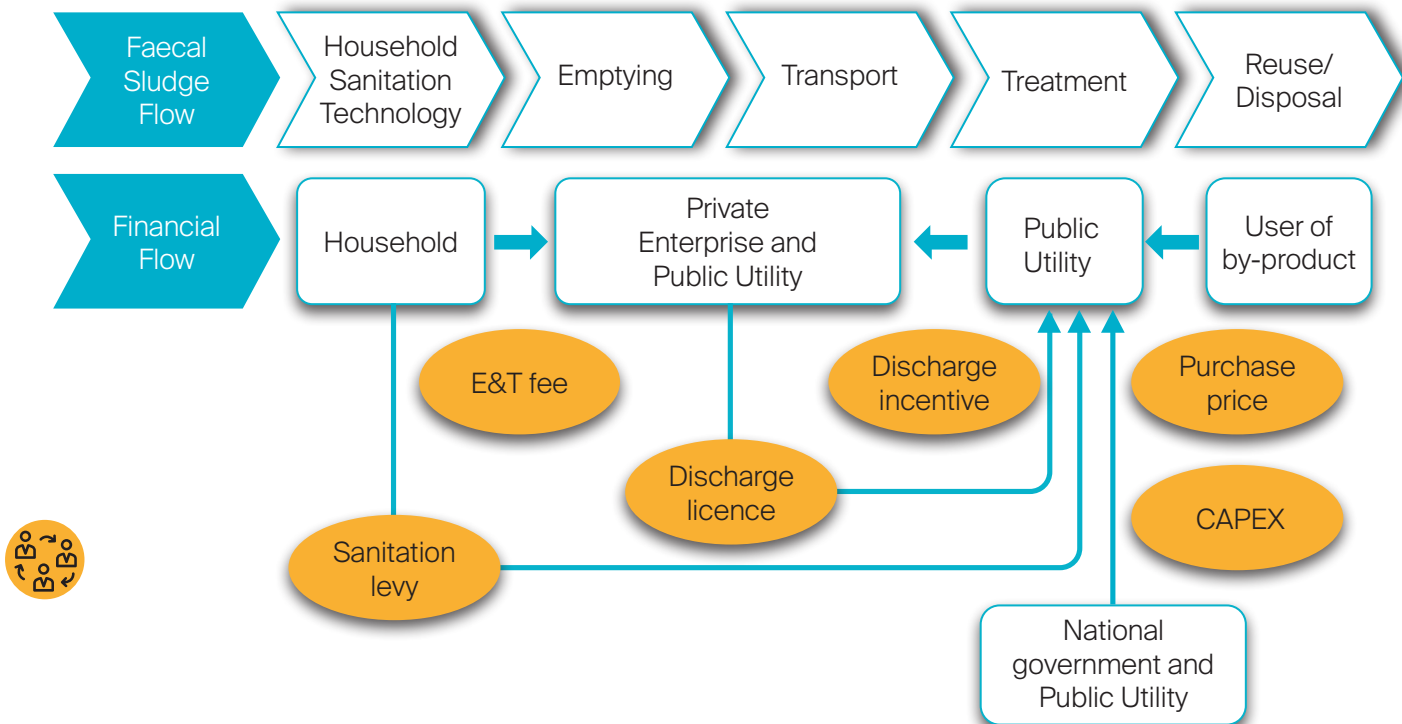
Faecal Sludge Flow

Household Sanitation Technology

Emptying

Transport

Treatment

Reuse/ Disposal

Financial Flow

Household

Private Enterprise and Public Utility

Public Utility

User of by-product

E&T fee

Discharge incentive

Purchase price

Discharge licence

CAPEX

Sanitation levy

National government and Public Utility